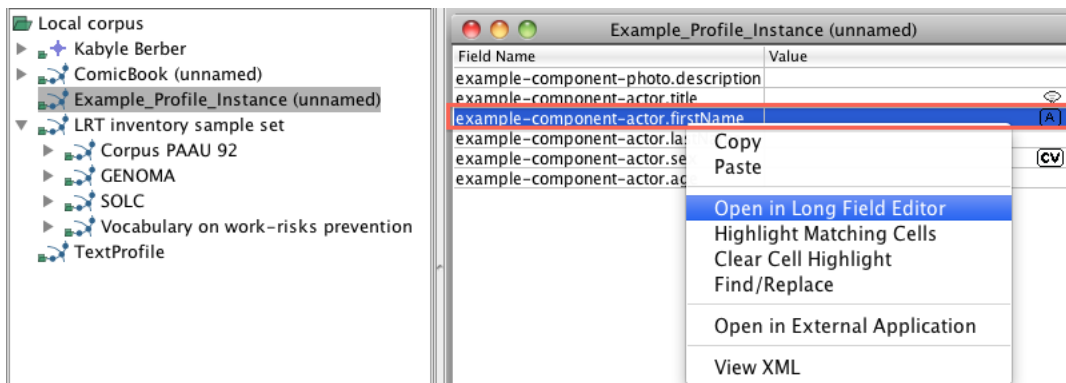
Local corpus
Kabyle Berber
ComicBook (unnamed)
Example_Profile_Instance (unnamed)
LRT inventory sample set
Corpus PAAU 92
GENOMA
SOLC
Vocabulary on work-risks prevention
TextProfile

Example_Profile_Instance (unnamed)

| Field Name | Value |
|---|---|
| example-component-photo.description | |
| example-component-actor.title | |
| example-component-actor.firstName | [A] |
| example-component-actor.la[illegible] | |
| example-component-actor.se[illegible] | CV |
| example-component-actor.ag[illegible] | |

Copy
Paste
Open in Long Field Editor
Highlight Matching Cells
Clear Cell Highlight
Find/Replace
Open in External Application
View XML